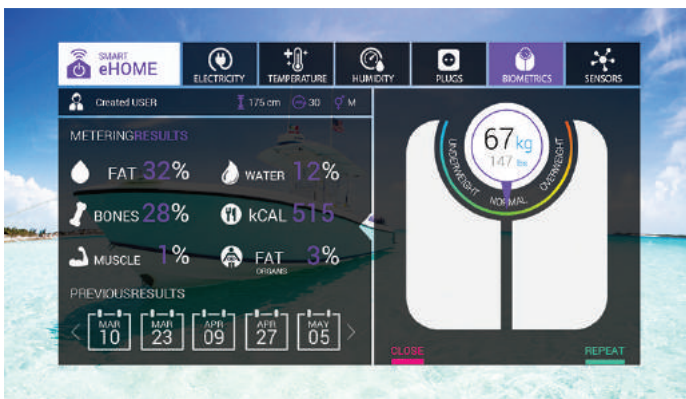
SMART eHOME

ELECTRICITY TEMPERATURE HUMIDITY PLUGS BIOMETRICS SENSORS

Created USER 175 cm 30 M

METERINGRESULTS

FAT 32%
WATER 12%
BONES 28%
kCAL 515
MUSCLE 1%
FAT ORGANS 3%

PREVIOUSRESULTS

MAR 10
MAR 23
APR 09
APR 27
MAY 05

67 kg
147 lbs
UNDERWEIGHT NORMAL OVERWEIGHT

CLOSE
REPEAT